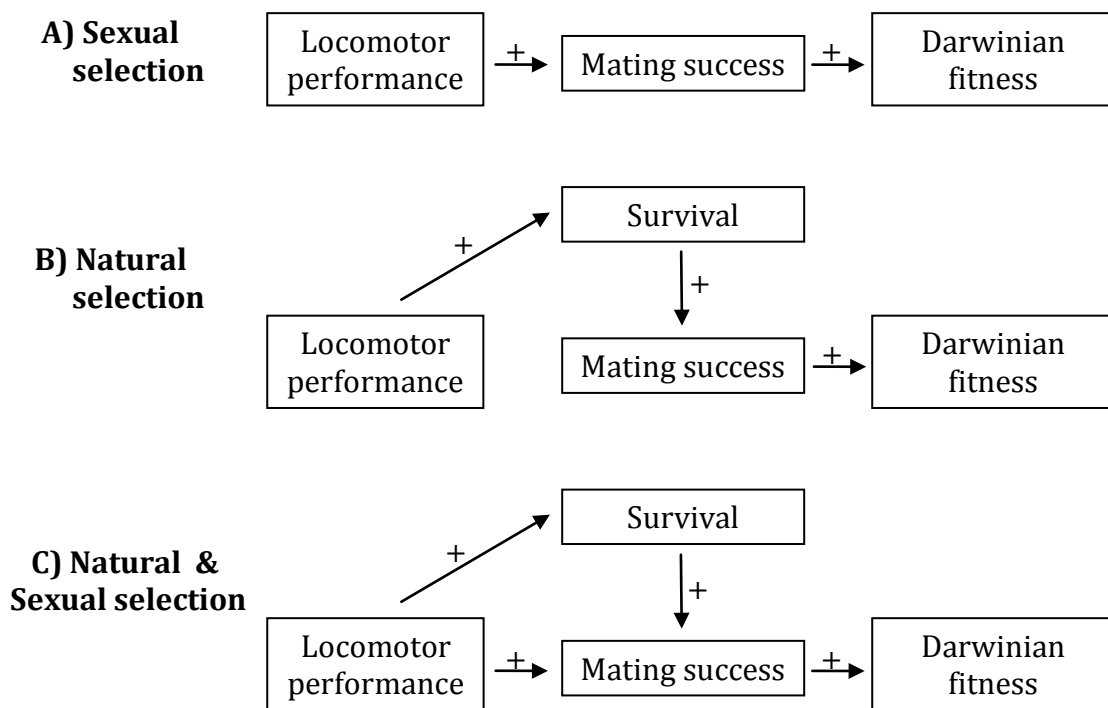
A) Sexual selection

Locomotor performance

+

Mating success

+

Darwinian fitness

B) Natural selection

+

Survival

+

Locomotor performance

Mating success

+

Darwinian fitness

C) Natural & Sexual selection

+

Survival

+

Locomotor performance

+

Mating success

+

Darwinian fitness